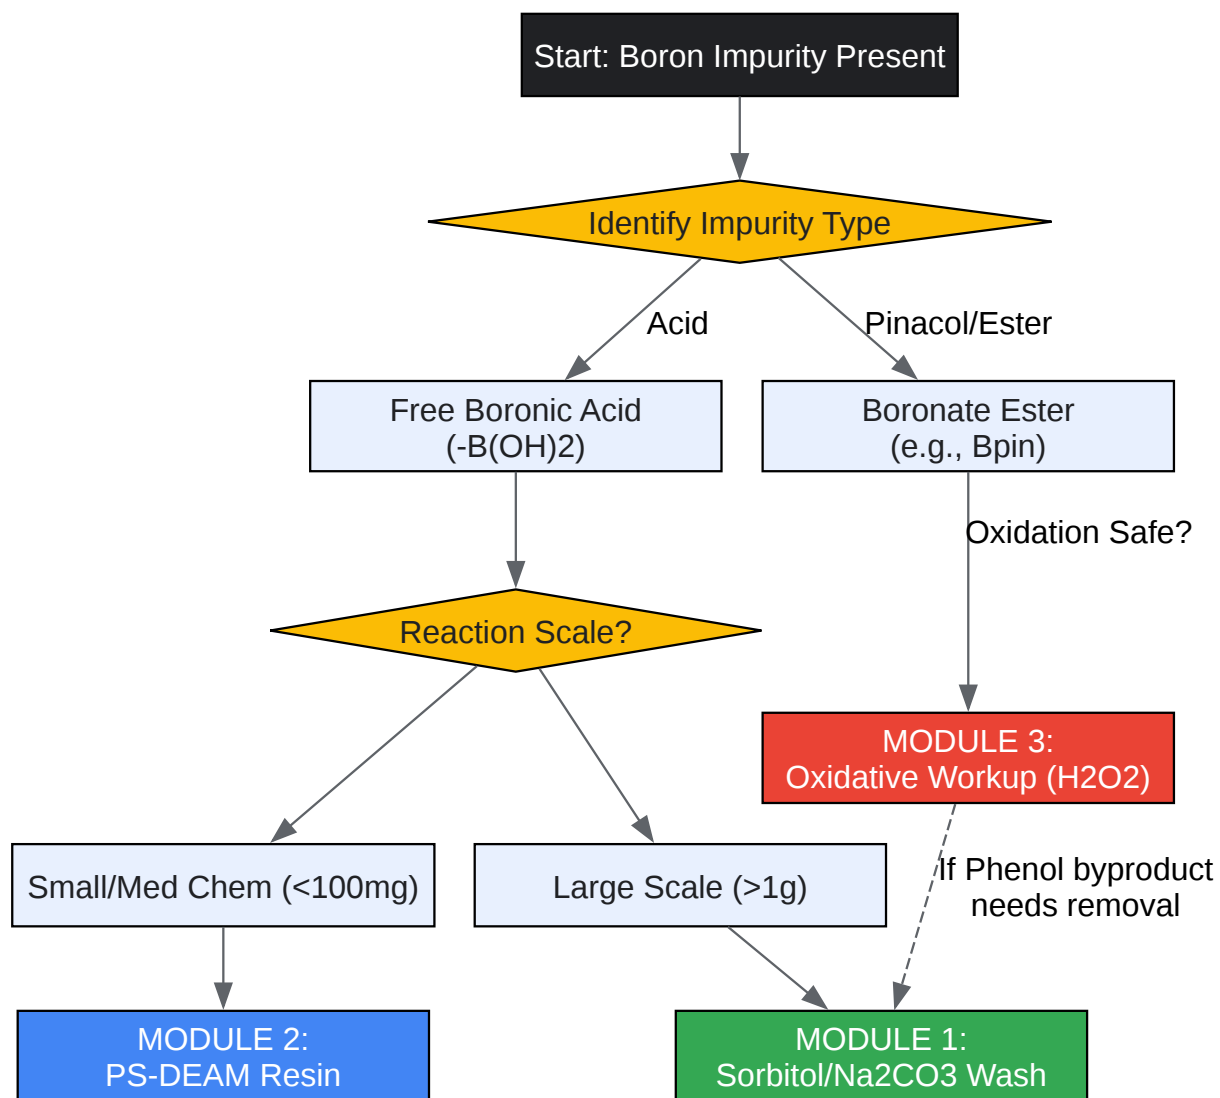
Start: Boron Impurity Present

Identify Impurity Type

Acid

Pinacol/Ester

Free Boronic Acid
(-B(OH)2)

Boronate Ester
(e.g., Bpin)

Oxidation Safe?

Reaction Scale?

MODULE 3:
Oxidative Workup (H2O2)

Small/Med Chem (<100mg)

Large Scale (>1g)

If Phenol byproduct needs removal

MODULE 2:
PS-DEAM Resin

MODULE 1:
Sorbitol/Na2CO3 Wash